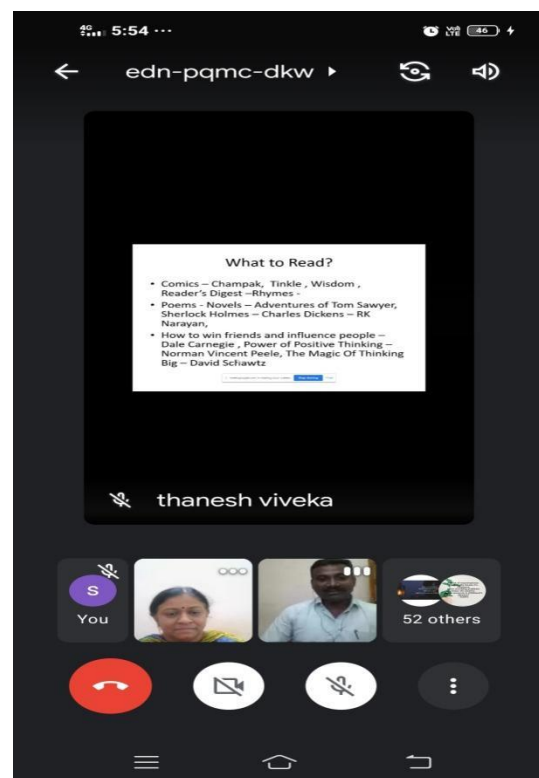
4G 5:54 ···

46

edn-pqmc-dkw ▸

What to Read?

• Comics – Champak, Tinkle , Wisdom , Reader's Digest –Rhymes -
• Poems - Novels – Adventures of Tom Sawyer, Sherlock Holmes – Charles Dickens – RK Narayan,
• How to win friends and influence people – Dale Carnegie , Power of Positive Thinking – Norman Vincent Peele, The Magic Of Thinking Big – David Schawtz

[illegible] Stop sharing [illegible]

thanesh viveka

S
You

52 others